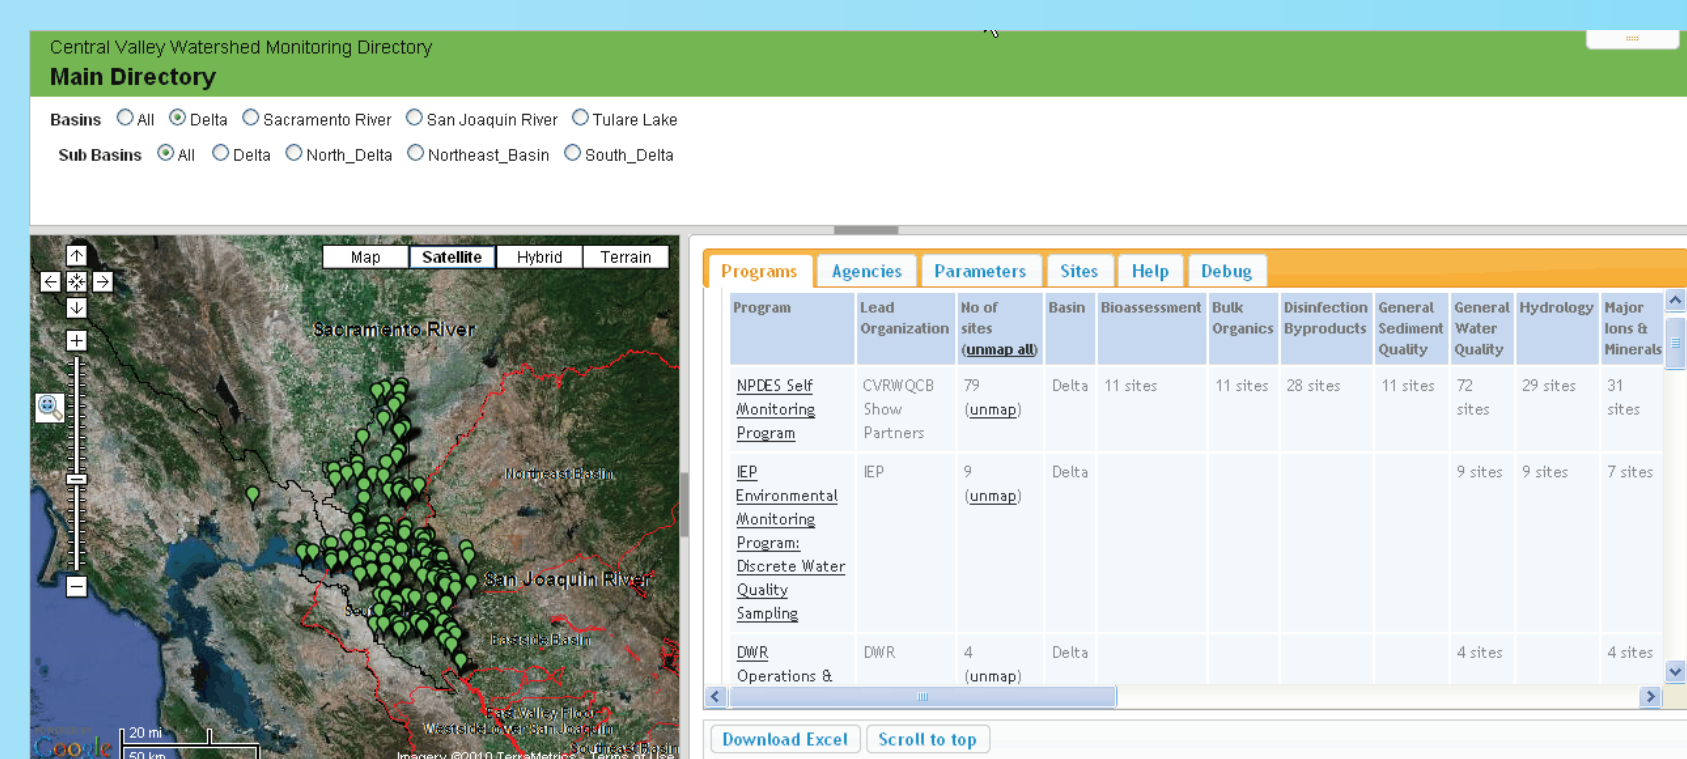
Central Valley Watershed Monitoring Directory
Main Directory

Basins All Delta Sacramento River San Joaquin River Tulare Lake

Sub Basins All Delta North_Delta Northeast_Basin South_Delta

Map Satellite Hybrid Terrain

Sacramento River
Northeast Basin
San Joaquin River
Eastside Basin
East Valley Floor
Westside over San Joaquin
Southeast Basin
20 mi
50 km
Google
Imagery ©2010 TerraMetrics - Terms of Use

Programs Agencies Parameters Sites Help Debug

| Program | Lead Organization | No of sites (unmap all) | Basin | Bioassessment | Bulk Organics | Disinfection Byproducts | General Sediment Quality | General Water Quality | Hydrology | Major Ions & Minerals |
|---|---|---|---|---|---|---|---|---|---|---|
| NPDES Self Monitoring Program | CVRWQCB Show Partners | 79 (unmap) | Delta | 11 sites | 11 sites | 28 sites | 11 sites | 72 sites | 29 sites | 31 sites |
| IEP Environmental Monitoring Program: Discrete Water Quality Sampling | IEP | 9 (unmap) | Delta | | | | | 9 sites | 9 sites | 7 sites |
| DWR Operations & | DWR | 4 (unmap) | Delta | | | | | 4 sites | | 4 sites |

Download Excel Scroll to top